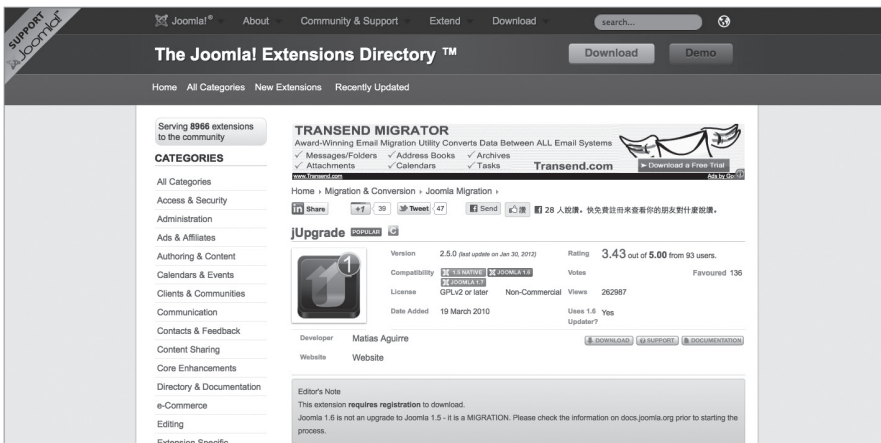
SUPPORT Joomla!

Joomla!® About Community & Support Extend Download search...

The Joomla! Extensions Directory ™

Download Demo

Home All Categories New Extensions Recently Updated

Serving 8966 extensions to the community

CATEGORIES

All Categories
Access & Security
Administration
Ads & Affiliates
Authoring & Content
Calendars & Events
Clients & Communities
Communication
Contacts & Feedback
Content Sharing
Core Enhancements
Directory & Documentation
e-Commerce
Editing
Extension Specific

TRANSEND MIGRATOR
Award-Winning Email Migration Utility Converts Data Between ALL Email Systems
✓ Messages/Folders ✓ Address Books ✓ Archives
✓ Attachments ✓ Calendars ✓ Tasks
Transend.com
► Download a Free Trial
www.Transend.com
Ads by Google

Home › Migration & Conversion › Joomla Migration ›

in Share +1 39 Tweet 47 Send 讚 28 人說讚。快來實註冊來查看你的朋友對什麼說讚。

jUpgrade POPULAR

Version 2.5.0 (last update on Jan 30, 2012)
Compatibility 1.5 NATIVE JOOMLA 1.6 JOOMLA 1.7
License GPLv2 or later Non-Commercial
Date Added 19 March 2010

Rating 3.43 out of 5.00 from 93 users.
Votes Favoured 136
Views 262987
Uses 1.6 Updater? Yes

Developer Matias Aguirre
Website Website

DOWNLOAD SUPPORT DOCUMENTATION

Editor's Note
This extension requires registration to download.
Joomla 1.6 is not an upgrade to Joomla 1.5 - it is a MIGRATION. Please check the information on docs.joomla.org prior to starting the process.